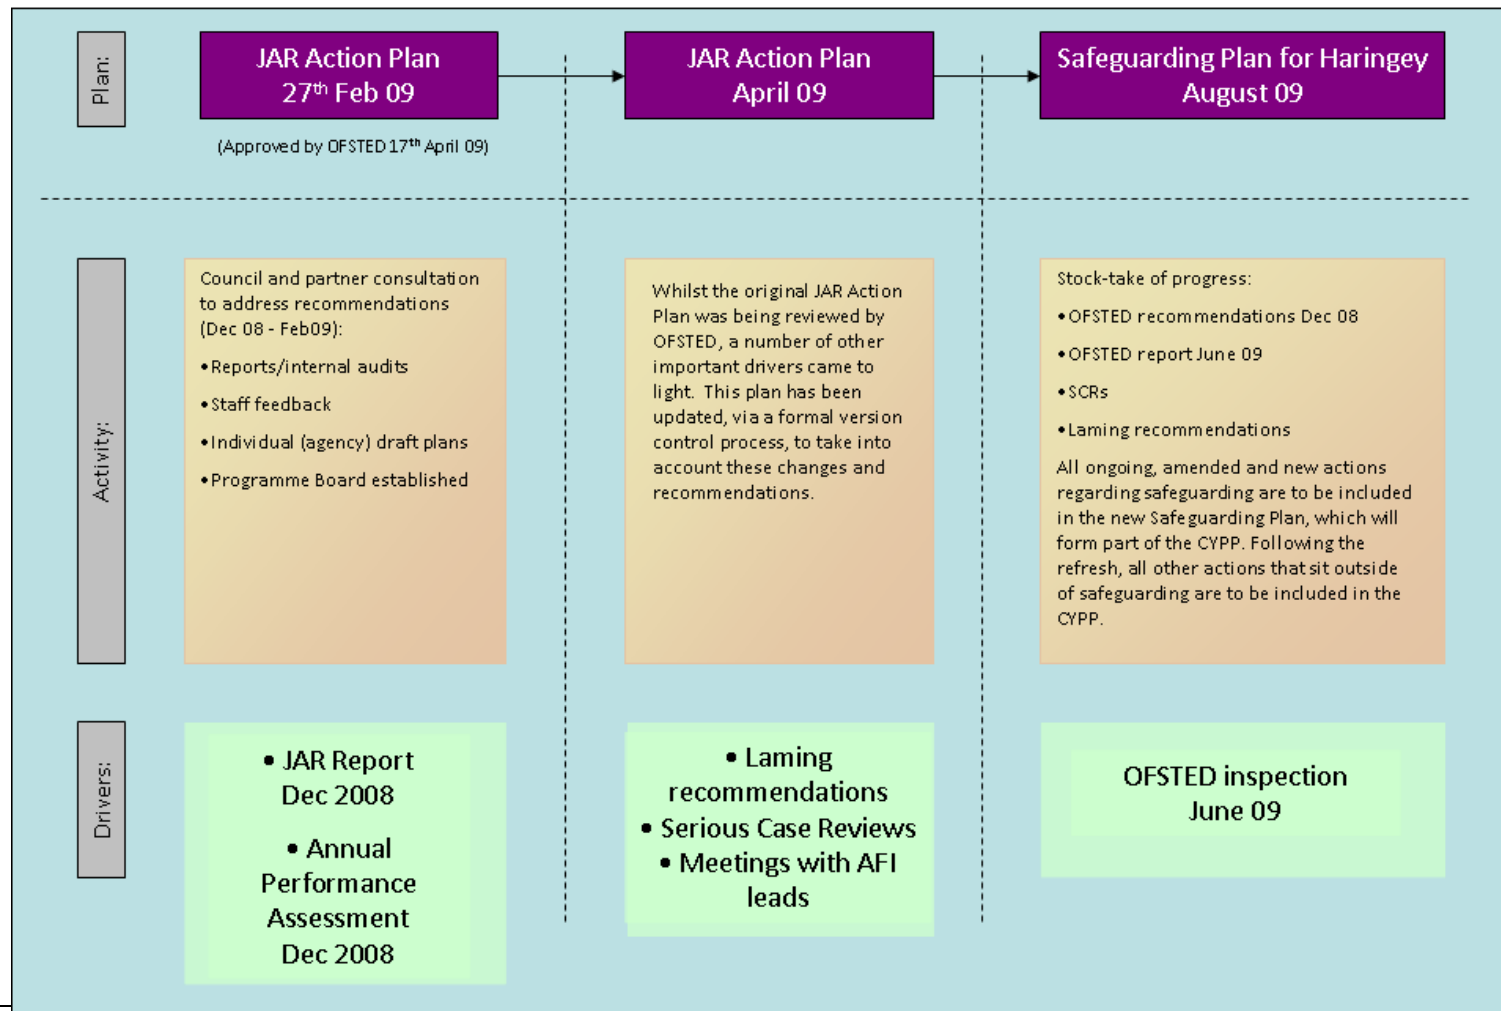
Plan:

JAR Action Plan
27$^{th}$ Feb 09

(Approved by OFSTED 17$^{th}$ April 09)

JAR Action Plan
April 09

Safeguarding Plan for Haringey
August 09

Activity:

Council and partner consultation to address recommendations (Dec 08 - Feb09):

•Reports/internal audits

•Staff feedback

•Individual (agency) draft plans

•Programme Board established

Whilst the original JAR Action Plan was being reviewed by OFSTED, a number of other important drivers came to light. This plan has been updated, via a formal version control process, to take into account these changes and recommendations.

Stock-take of progress:

•OFSTED recommendations Dec 08

•OFSTED report June 09

•SCRs

•Laming recommendations

All ongoing, amended and new actions regarding safeguarding are to be included in the new Safeguarding Plan, which will form part of the CYPP. Following the refresh, all other actions that sit outside of safeguarding are to be included in the CYPP.

Drivers:

• JAR Report Dec 2008

• Annual Performance Assessment Dec 2008

• Laming recommendations

• Serious Case Reviews

• Meetings with AFI leads

OFSTED inspection June 09